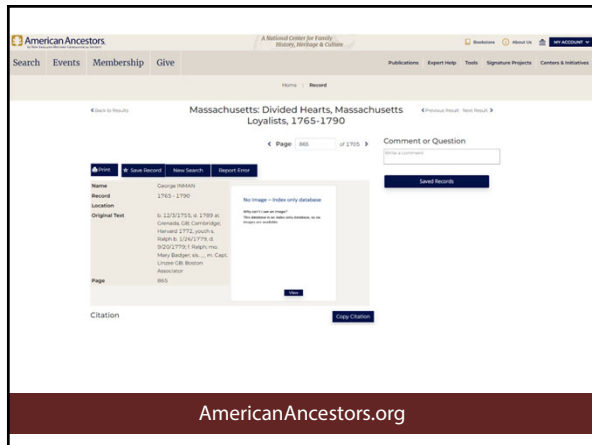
American Ancestors
By New England Historic Genealogical Society

A National Center for Family History, Heritage & Culture

Bookstore | About Us | MY ACCOUNT

Search | Events | Membership | Give

Publications | Expert Help | Tools | Signature Projects | Centers & Initiatives

Home | Record

< Back to Results

Massachusetts: Divided Hearts, Massachusetts Loyalists, 1765-1790

< Previous Result | Next Result >

< Page 865 of 1705 >

Comment or Question

Write a comment

Saved Records

Print | Save Record | New Search | Report Error

| | |
|---|---|
| Name | George INMAN |
| Record | 1765 - 1790 |
| Location | |
| Original Text | b. 12/3/1755, d. 1789 at Grenada, GB; Cambridge; Harvard 1772, youth s. Ralph b. 1/26/1779, d. 9/20/1779;1 Ralph, mo. Mary Badger, sis. ..., m. Capt. Linzee GB; Boston Associator |
| Page | 865 |

No Image – Index only database

Why can't I see an image?
This database is an index only database, so no images are available.

View

Citation

Copy Citation

AmericanAncestors.org